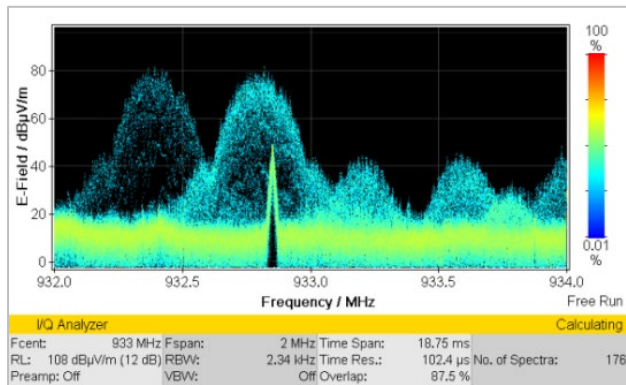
80
60
40
20
0
E-Field / dBµV/m
100 %
0.01 %
932.0
932.5
933.0
933.5
934.0
Frequency / MHz
Free Run

I/Q Analyzer
Calculating

| Fcent: 933 MHz | Fspan: 2 MHz | Time Span: 18.75 ms | |
|---|---|---|---|
| RL: 108 dBµV/m (12 dB) | RBW: 2.34 kHz | Time Res.: 102.4 µs | No. of Spectra: 176 |
| Preamp: Off | VBW: Off | Overlap: 87.5 % | |